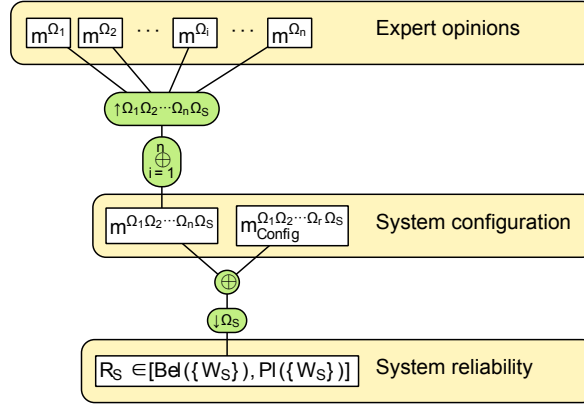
$m^{\Omega_1}$ $m^{\Omega_2}$ $\cdots$ $m^{\Omega_i}$ $\cdots$ $m^{\Omega_n}$ Expert opinions

$\uparrow \Omega_1 \Omega_2 \cdots \Omega_n \Omega_S$

$\bigoplus_{i=1}^{n}$

$m^{\Omega_1 \Omega_2 \cdots \Omega_n \Omega_S}$ $m_{Config}^{\Omega_1 \Omega_2 \cdots \Omega_r \Omega_S}$ System configuration

$\oplus$

$\downarrow \Omega_S$

$R_S \in [Bel(\{W_S\}), Pl(\{W_S\})]$ System reliability